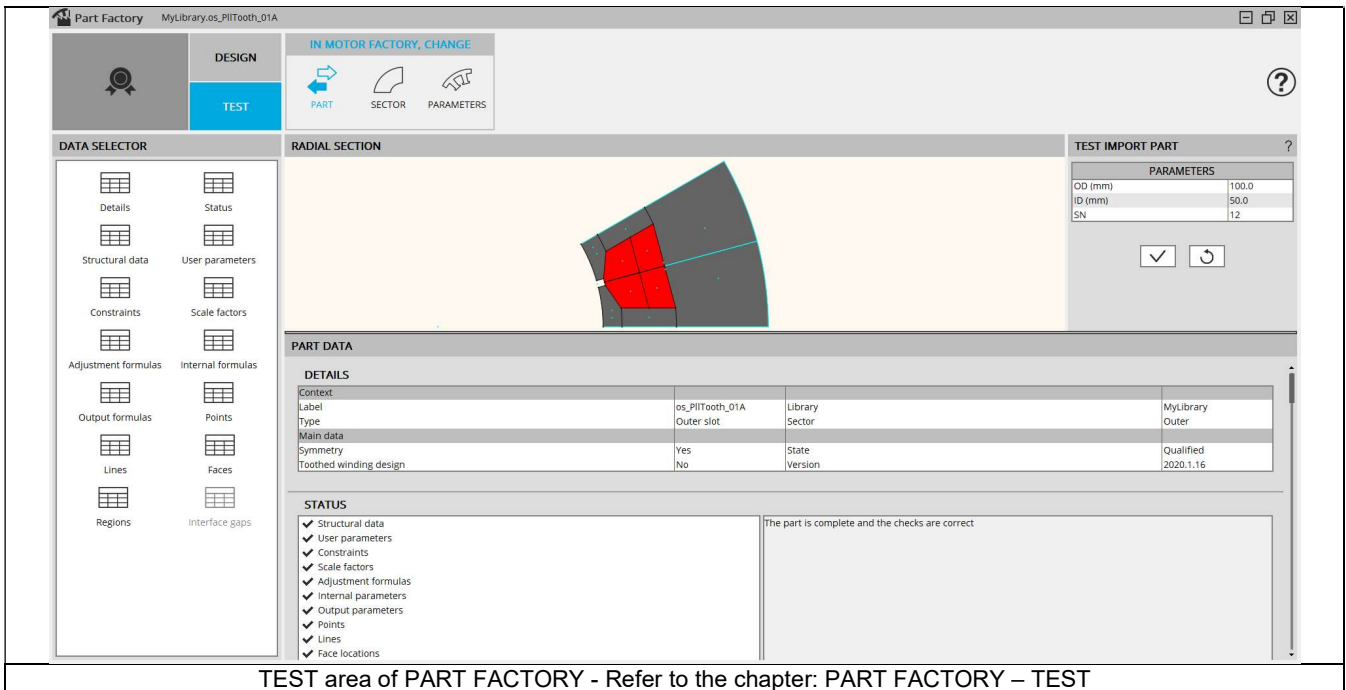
Part Factory MyLibrary.os_PllTooth_01A

DESIGN

TEST

IN MOTOR FACTORY, CHANGE

PART SECTOR PARAMETERS

DATA SELECTOR

Details Status

Structural data User parameters

Constraints Scale factors

Adjustment formulas Internal formulas

Output formulas Points

Lines Faces

Regions Interface gaps

RADIAL SECTION

TEST IMPORT PART ?

| PARAMETERS | |
|---|---|
| OD (mm) | 100.0 |
| ID (mm) | 50.0 |
| SN | 12 |

PART DATA

DETAILS

| Context | | | |
|---|---|---|---|
| Label | os_PllTooth_01A | Library | MyLibrary |
| Type | Outer slot | Sector | Outer |
| Main data | | | |
| Symmetry | Yes | State | Qualified |
| Toothed winding design | No | Version | 2020.1.16 |

STATUS

✔ Structural data
✔ User parameters
✔ Constraints
✔ Scale factors
✔ Adjustment formulas
✔ Internal parameters
✔ Output parameters
✔ Points
✔ Lines
✔ Face locations

The part is complete and the checks are correct

TEST area of PART FACTORY - Refer to the chapter: PART FACTORY – TEST